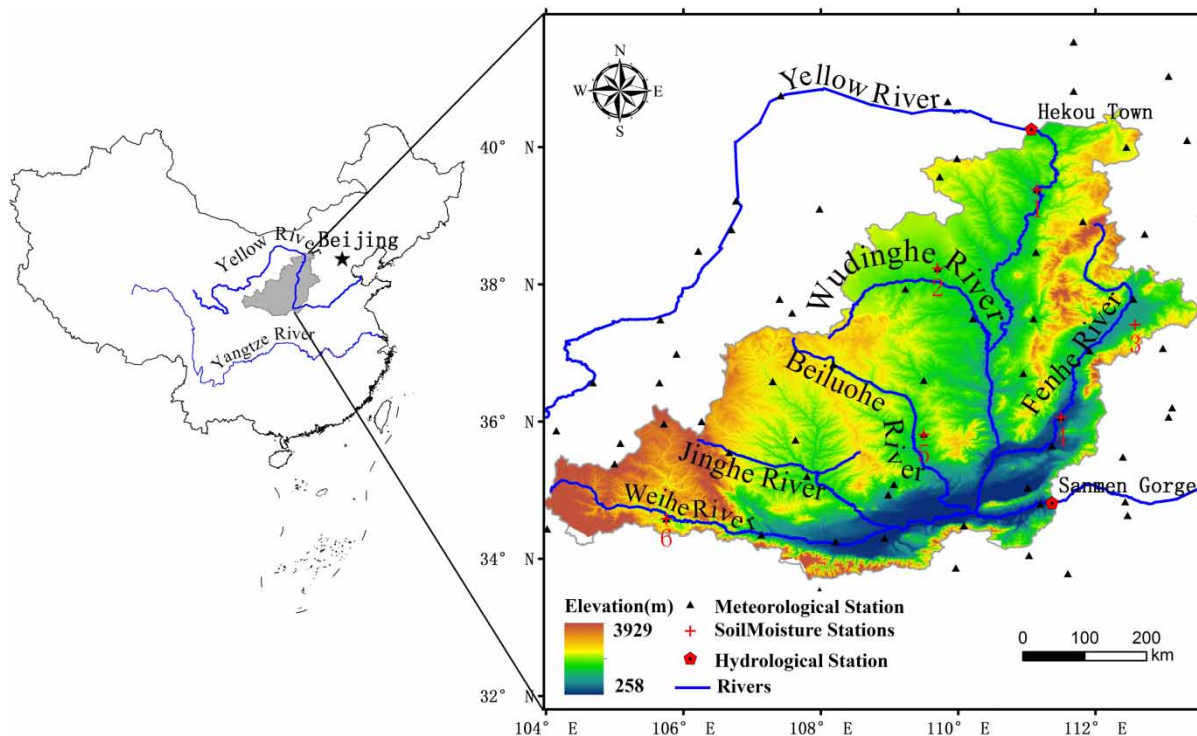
Yellow River
Beijing
Yangtze River

N
W
E
S

Yellow River
Hekou Town
Wudinghe River
Beiluohe River
Fenhe River
Jinghe River
Weihe River
Sanmen Gorge
1
2
3
4
5
6

40° N
38° N
36° N
34° N
32° N

104° E
106° E
108° E
110° E
112° E

Elevation(m)
3929
258
Meteorological Station
SoilMoisture Stations
Hydrological Station
Rivers

0 100 200
km